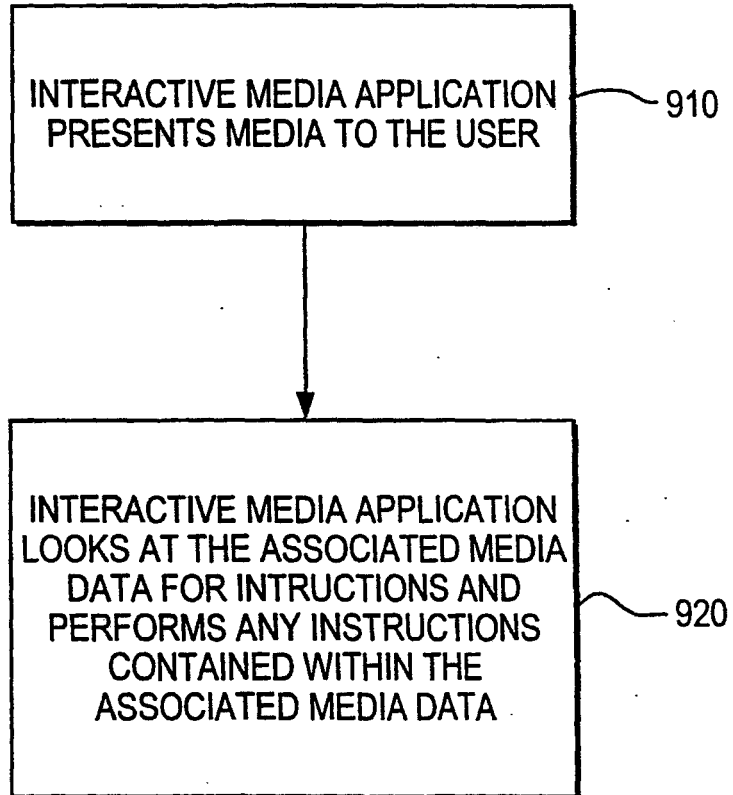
INTERACTIVE MEDIA APPLICATION PRESENTS MEDIA TO THE USER

910

INTERACTIVE MEDIA APPLICATION LOOKS AT THE ASSOCIATED MEDIA DATA FOR INTRUCTIONS AND PERFORMS ANY INSTRUCTIONS CONTAINED WITHIN THE ASSOCIATED MEDIA DATA

920